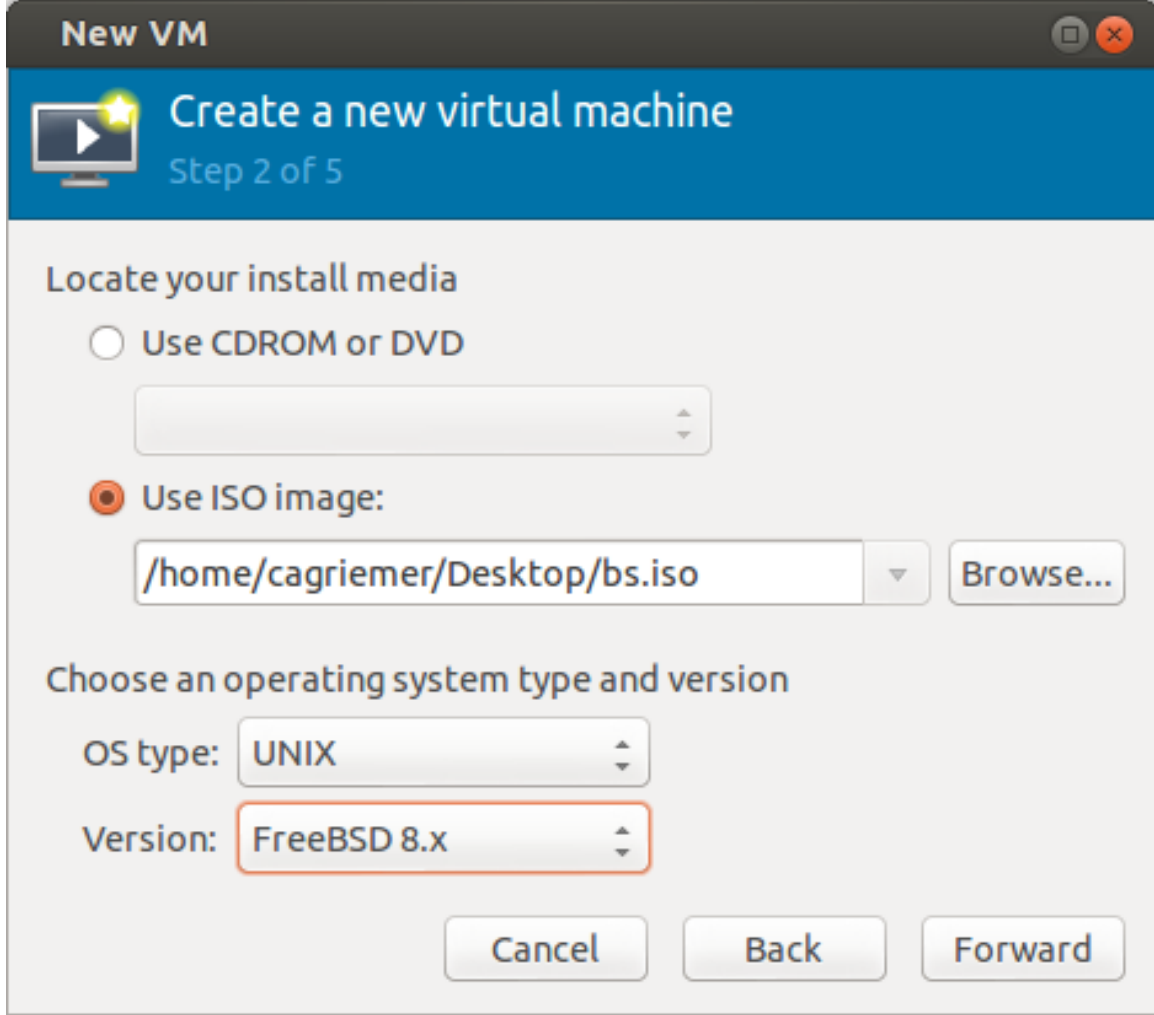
New VM

Create a new virtual machine
Step 2 of 5

Locate your install media
Use CDROM or DVD
Use ISO image:
/home/cagriemer/Desktop/bs.iso
Browse...

Choose an operating system type and version
OS type: UNIX
Version: FreeBSD 8.x

Cancel
Back
Forward